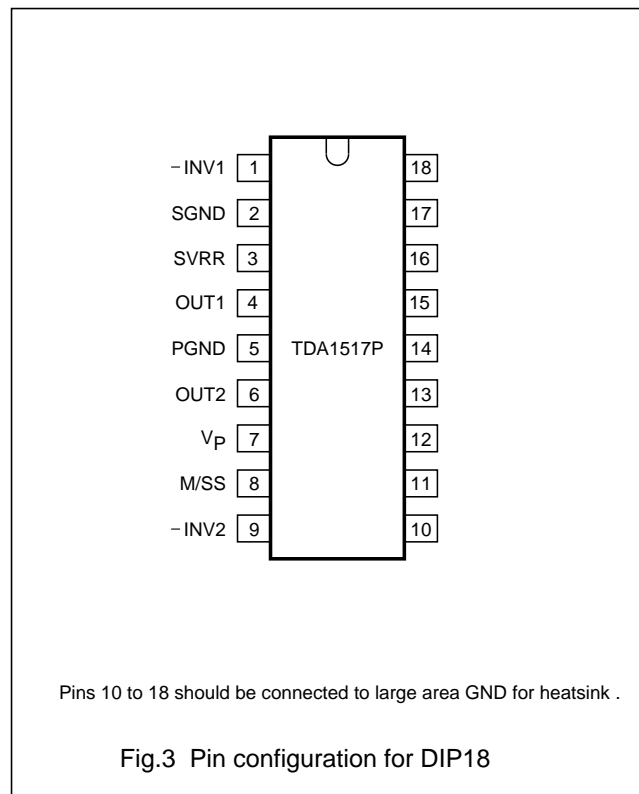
−INV1 1
SGND 2
SVRR 3
OUT1 4
PGND 5
OUT2 6
$V_P$ 7
M/SS 8
−INV2 9

TDA1517P

18
17
16
15
14
13
12
11
10

Pins 10 to 18 should be connected to large area GND for heatsink .

Fig.3 Pin configuration for DIP18